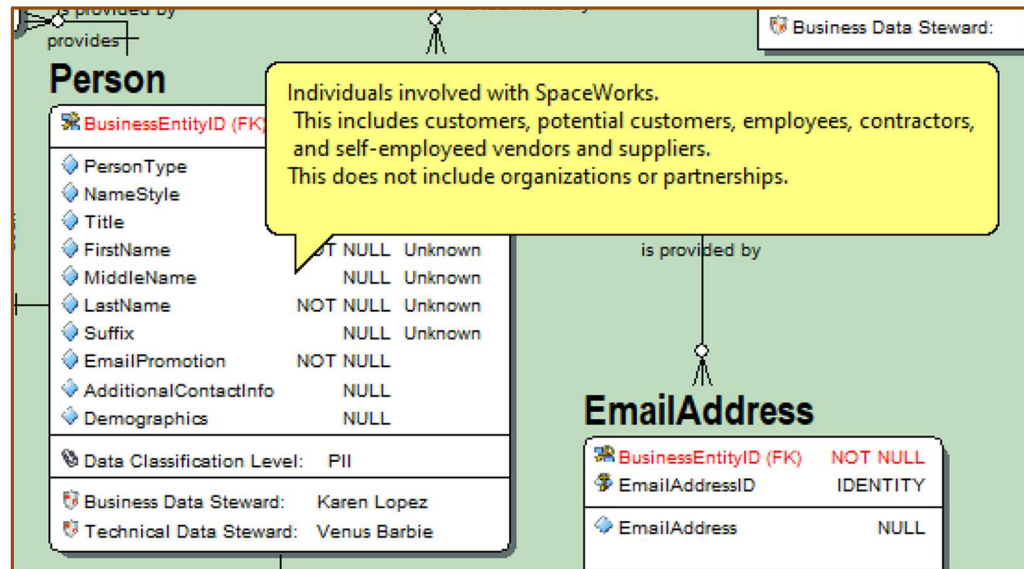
is provided by
provides

Business Data Steward:

Person

BusinessEntityID (FK)
PersonType
NameStyle
Title
FirstName NOT NULL Unknown
MiddleName NULL Unknown
LastName NOT NULL Unknown
Suffix NULL Unknown
EmailPromotion NOT NULL
AdditionalContactInfo NULL
Demographics NULL
Data Classification Level: PII
Business Data Steward: Karen Lopez
Technical Data Steward: Venus Barbie

Individuals involved with SpaceWorks.
This includes customers, potential customers, employees, contractors, and self-employeed vendors and suppliers.
This does not include organizations or partnerships.

is provided by

EmailAddress

BusinessEntityID (FK) NOT NULL
EmailAddressID IDENTITY
EmailAddress NULL